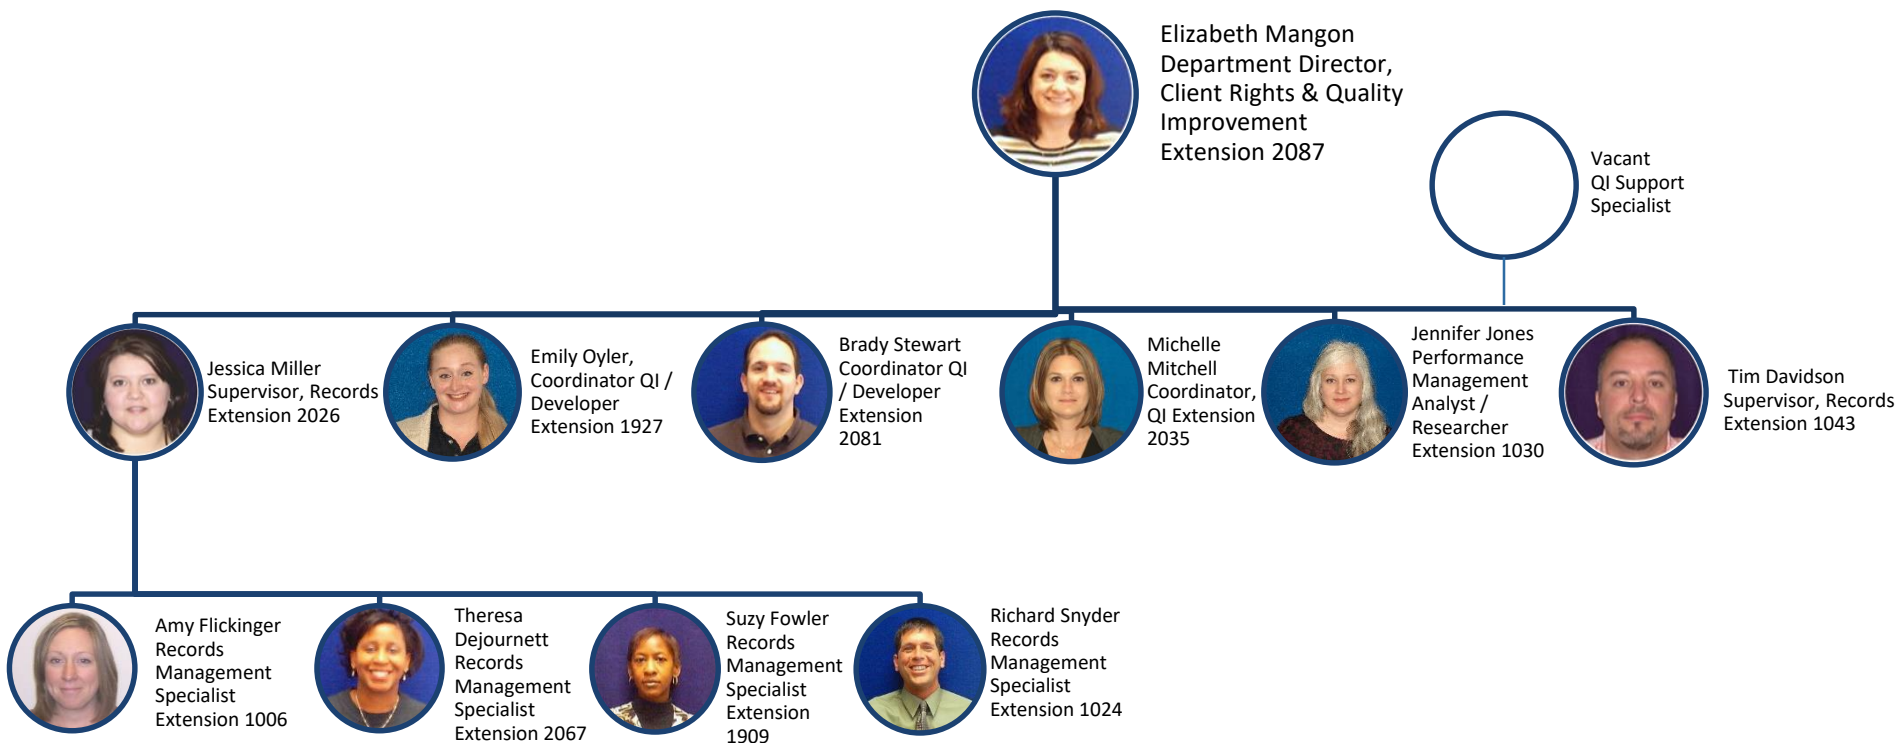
Elizabeth Mangon
Department Director, Client Rights & Quality Improvement
Extension 2087

Vacant
QI Support Specialist

Jessica Miller
Supervisor, Records
Extension 2026

Emily Oyler, Coordinator QI / Developer
Extension 1927

Brady Stewart
Coordinator QI / Developer
Extension 2081

Michelle Mitchell
Coordinator, QI Extension 2035

Jennifer Jones
Performance Management Analyst / Researcher
Extension 1030

Tim Davidson
Supervisor, Records
Extension 1043

Amy Flickinger
Records Management Specialist
Extension 1006

Theresa Dejournett
Records Management Specialist
Extension 2067

Suzy Fowler
Records Management Specialist
Extension 1909

Richard Snyder
Records Management Specialist
Extension 1024